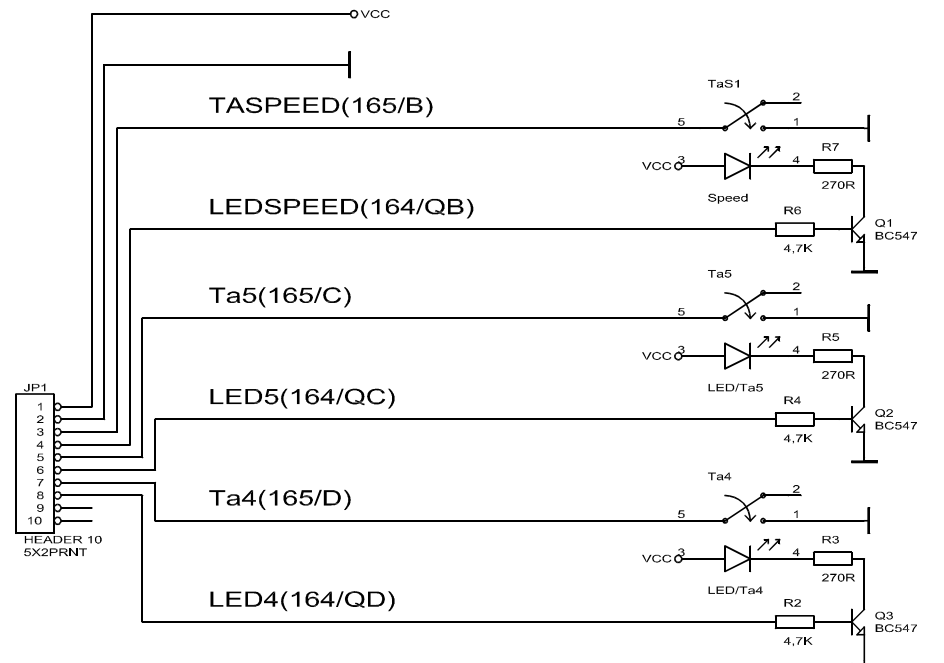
VCC

TASPEED(165/B)

TaS1
2
5
1
VCC 3
4
R7
270R
Speed

LEDSPEED(164/QB)

R6
4,7K
Q1
BC547

Ta5(165/C)

Ta5
2
5
1
VCC 3
4
R5
270R
LED/Ta5

JP1
1
2
3
4
5
6
7
8
9
10
HEADER 10
5X2PRNT

LED5(164/QC)

R4
4,7K
Q2
BC547

Ta4(165/D)

Ta4
2
5
1
VCC 3
4
R3
270R
LED/Ta4

LED4(164/QD)

R2
4,7K
Q3
BC547